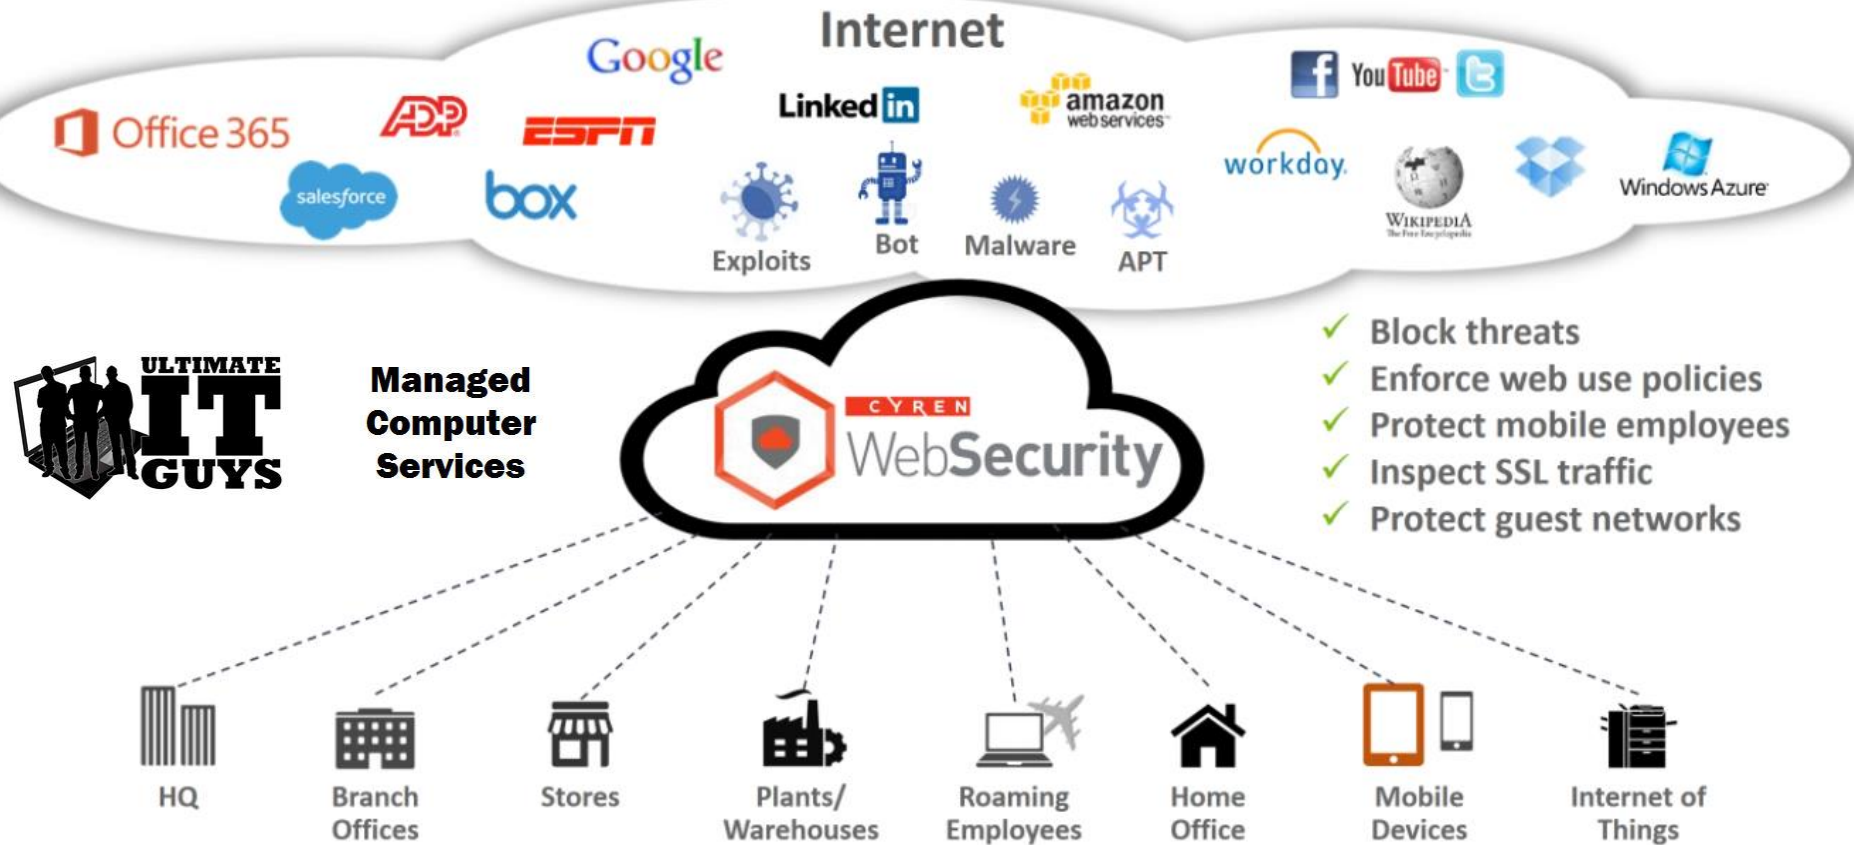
Internet

Google

Office 365

ADP

ESPN

Linked in

amazon web services

You Tube

salesforce

box

Exploits

Bot

Malware

APT

workday

WIKIPEDIA The Free Encyclopedia

Windows Azure

ULTIMATE IT GUYS

Managed Computer Services

CYREN WebSecurity

✓ Block threats
✓ Enforce web use policies
✓ Protect mobile employees
✓ Inspect SSL traffic
✓ Protect guest networks

HQ

Branch Offices

Stores

Plants/ Warehouses

Roaming Employees

Home Office

Mobile Devices

Internet of Things